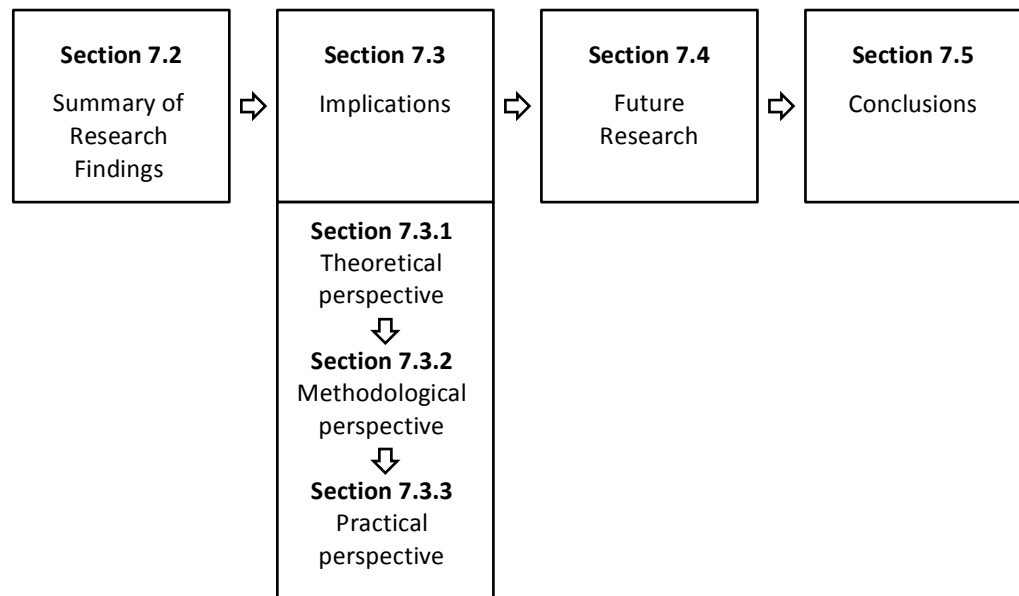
**Section 7.2**
Summary of Research Findings

**Section 7.3**
Implications

**Section 7.3.1**
Theoretical perspective

**Section 7.3.2**
Methodological perspective

**Section 7.3.3**
Practical perspective

**Section 7.4**
Future Research

**Section 7.5**
Conclusions